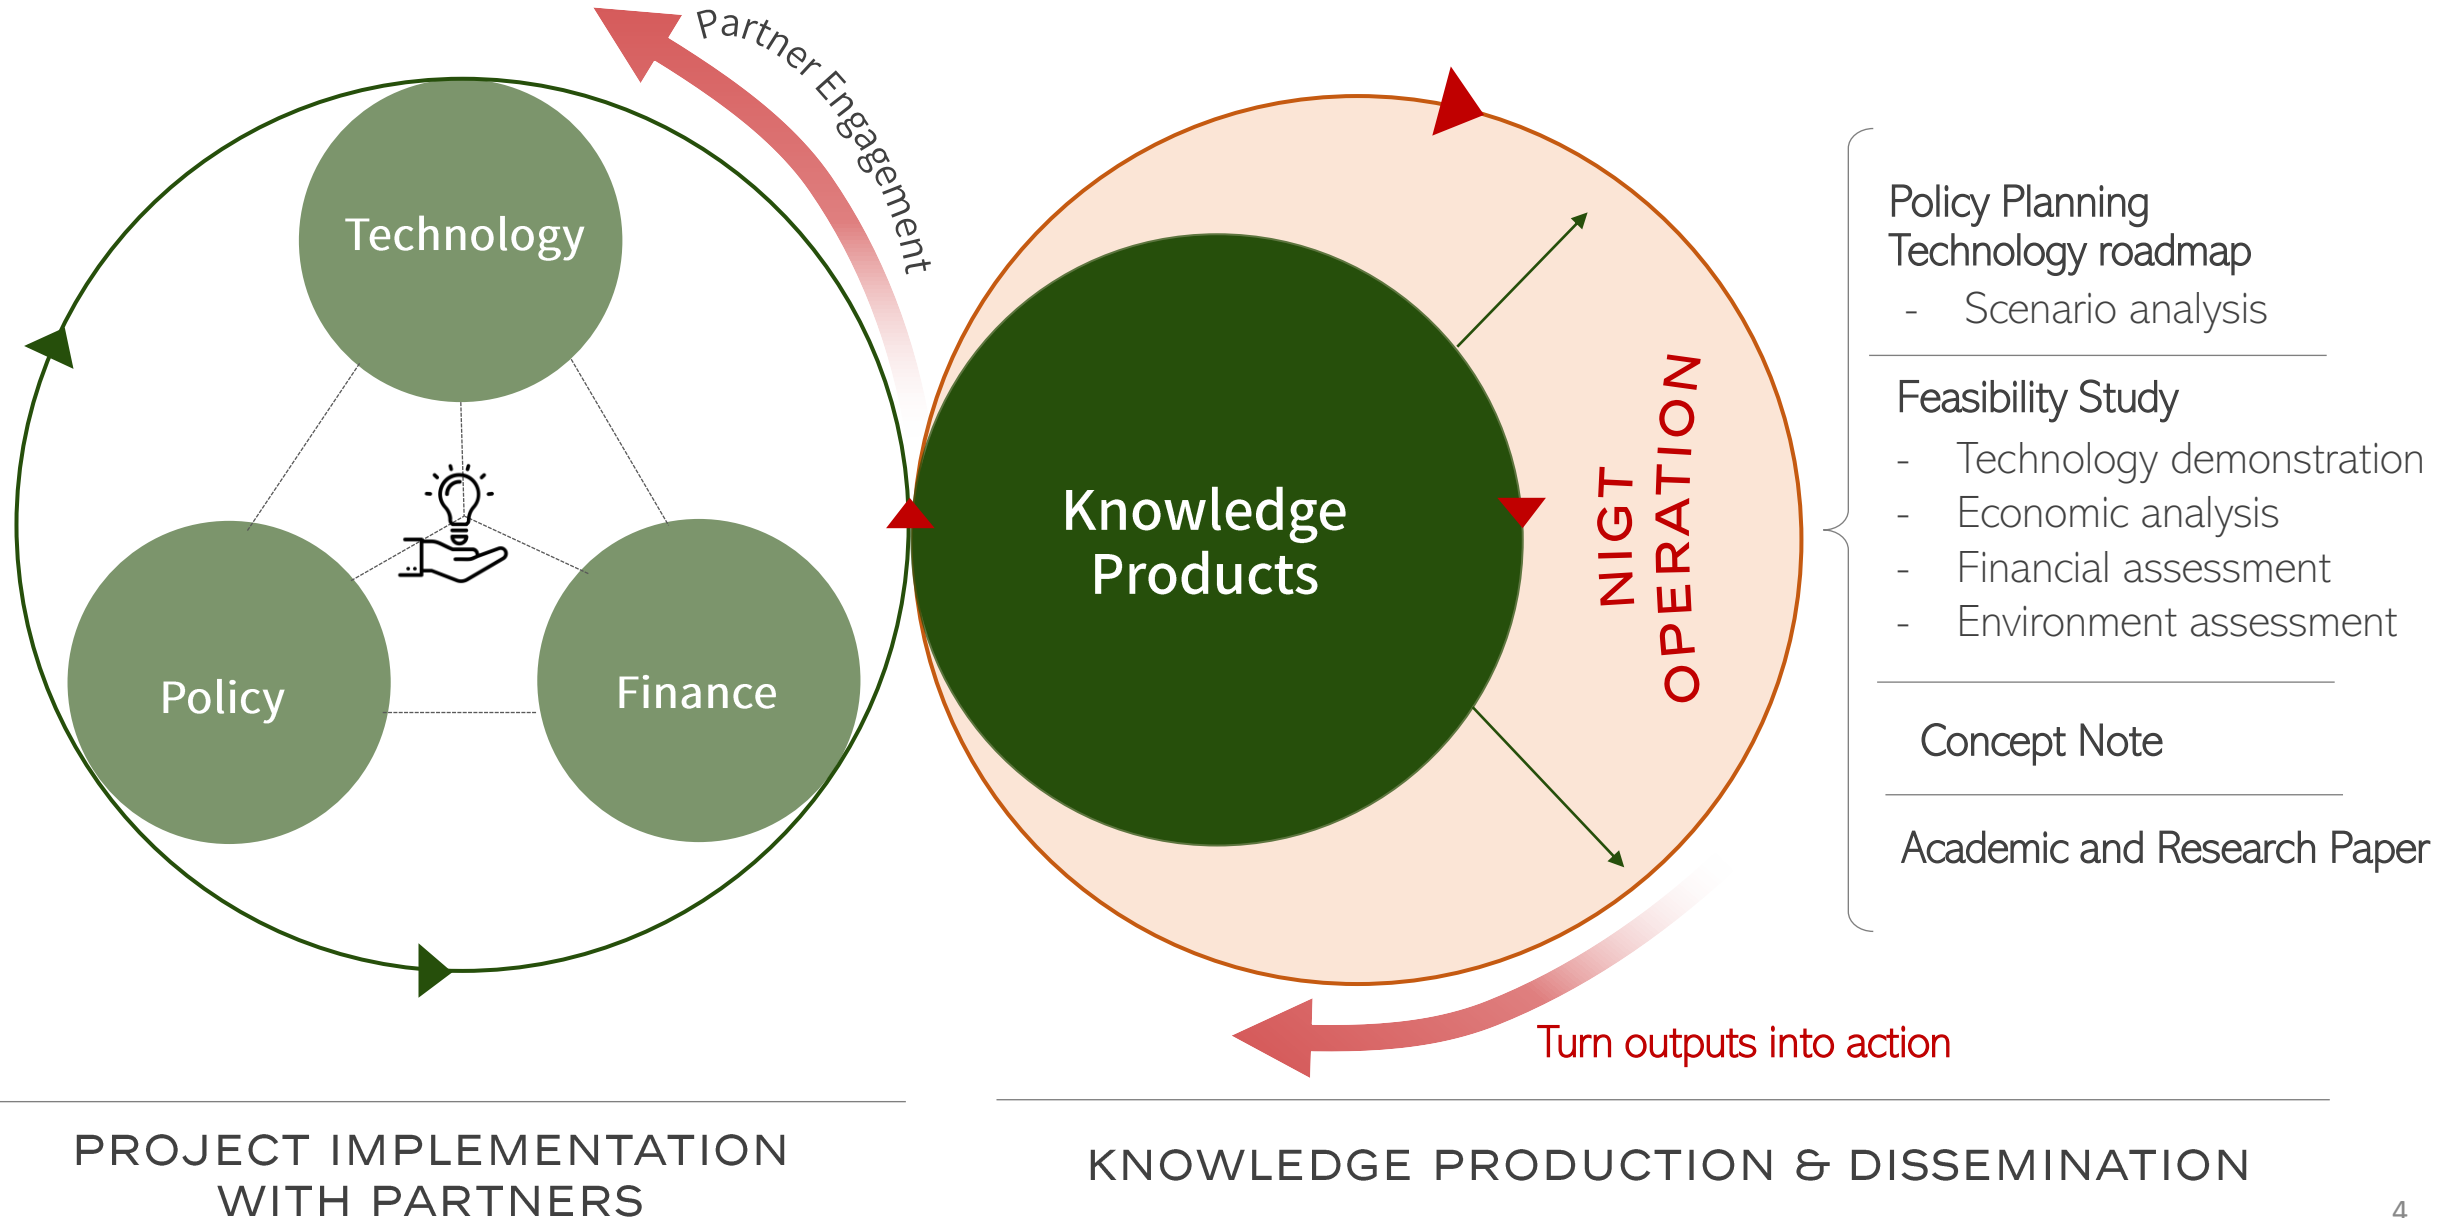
Partner Engagement

Technology

Policy

Finance

Knowledge Products

NIGT OPERATION

Policy Planning
Technology roadmap
- Scenario analysis

Feasibility Study
- Technology demonstration
- Economic analysis
- Financial assessment
- Environment assessment

Concept Note

Academic and Research Paper

Turn outputs into action

PROJECT IMPLEMENTATION WITH PARTNERS

KNOWLEDGE PRODUCTION & DISSEMINATION

4